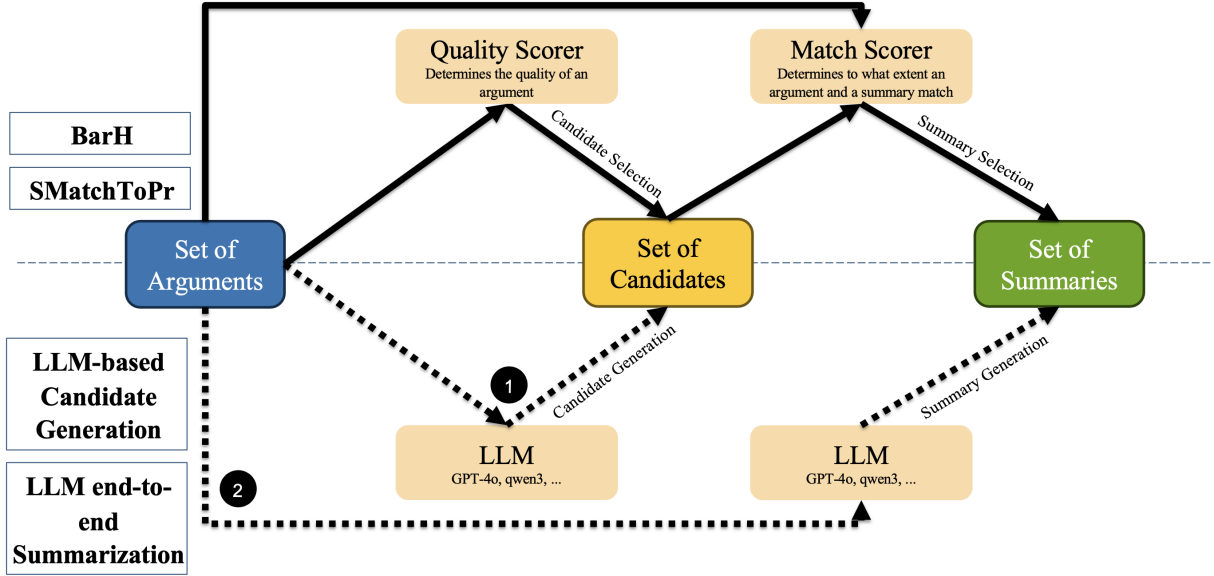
BarH

SMatchToPr

LLM-based Candidate Generation

LLM end-to-end Summarization

Quality Scorer
Determines the quality of an argument

Match Scorer
Determines to what extent an argument and a summary match

Candidate Selection

Summary Selection

Set of Arguments

Set of Candidates

Set of Summaries

Candidate Generation

Summary Generation

1

2

LLM
GPT-4o, qwen3, ...

LLM
GPT-4o, qwen3, ...